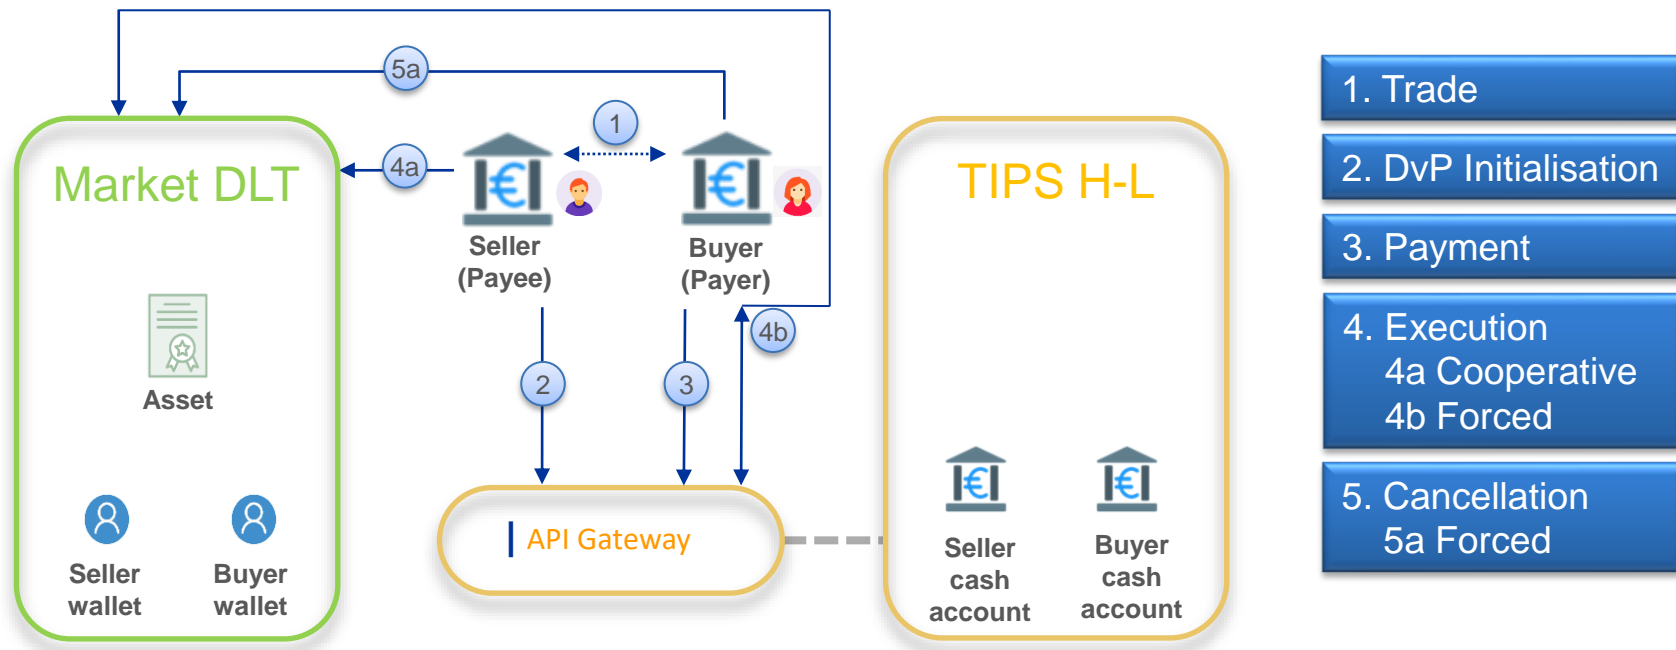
5a

1

4a

Market DLT

Seller (Payee)

Buyer (Payer)

TIPS H-L

Asset

2

3

4b

Seller wallet

Buyer wallet

API Gateway

Seller cash account

Buyer cash account

1. Trade

2. DvP Initialisation

3. Payment

4. Execution
4a Cooperative
4b Forced

5. Cancellation
5a Forced